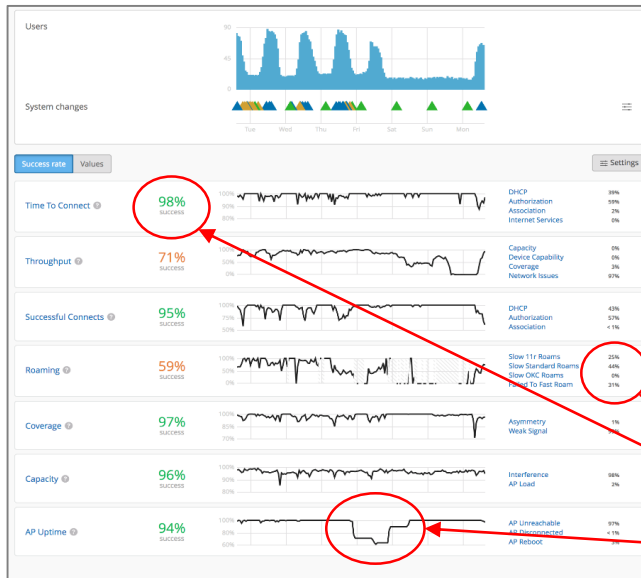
Users

90
45
0

System changes

Tue Wed Thu Fri Sat Sun Mon

Success rate Values

Settings

Time To Connect
98%
success
100% 90% 80%
DHCP 39%
Authorization 59%
Association 2%
Internet Services 0%

Throughput
71%
success
100% 50% 0%
Capacity 0%
Device Capability 0%
Coverage 3%
Network Issues 97%

Successful Connects
95%
success
100% 75% 50%
DHCP 43%
Authorization 57%
Association < 1%

Roaming
59%
success
100% 50% 0%
Slow 11r Roams 25%
Slow Standard Roams 44%
Slow OKC Roams 0%
Failed To Fast Roam 31%

Coverage
97%
success
100% 85% 70%
Asymmetry 1%
Weak Signal

Capacity
96%
success
100% 90% 80%
Interference 98%
AP Load 2%

AP Uptime
94%
success
100% 80% 60%
AP Unreachable 97%
AP Disconnected < 1%
AP Reboot 3%